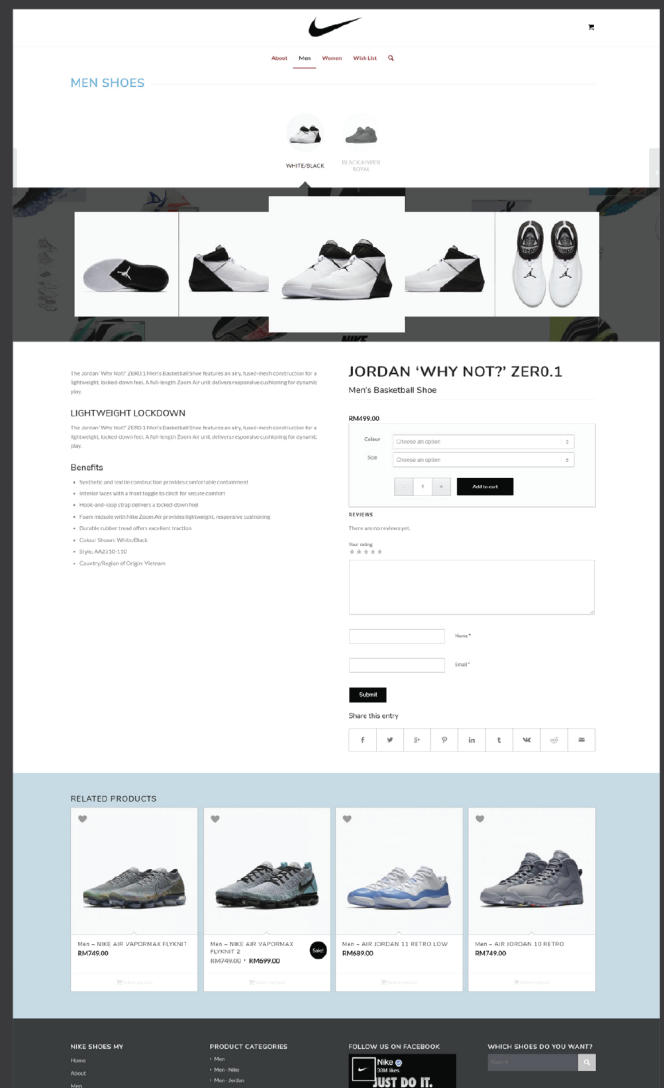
About Men Women Wish List

MEN SHOES

WHITE/BLACK

BLACK/HYPER ROYAL

The Jordan 'Why Not?' ZER0.1 Men's Basketball Shoe features an airy, fused-mesh construction for a lightweight, locked-down feel. A full-length Zoom Air unit delivers responsive cushioning for dynamic play.

LIGHTWEIGHT LOCKDOWN

The Jordan 'Why Not?' ZER0.1 Men's Basketball Shoe features an airy, fused-mesh construction for a lightweight, locked-down feel. A full-length Zoom Air unit delivers responsive cushioning for dynamic play.

Benefits

- Synthetic and textile construction provides comfortable containment
- Interior laces with a front toggle to cinch for secure comfort
- Hook-and-loop strap delivers a locked-down feel
- Foam midsole with Nike Zoom Air provides lightweight, responsive cushioning
- Durable rubber tread offers excellent traction
- Colour Shown: White/Black
- Style: AA2510-110
- Country/Region of Origin: Vietnam

JORDAN 'WHY NOT?' ZER0.1

Men's Basketball Shoe

RM499.00

Colour Choose an option

Size Choose an option

1 Add to cart

REVIEWS

There are no reviews yet.

Your rating

Name *

Email *

Submit

Share this entry

RELATED PRODUCTS

Men – NIKE AIR VAPORMAX FLYKNIT
RM749.00

Men – NIKE AIR VAPORMAX FLYKNIT 2
~~RM749.00~~ RM699.00
Sale!

Men – AIR JORDAN 11 RETRO LOW
RM689.00

Men – AIR JORDAN 10 RETRO
RM749.00

NIKE SHOES MY
Home
About
Men

PRODUCT CATEGORIES
Men
Men - Nike
Men - Jordan

FOLLOW US ON FACEBOOK
Nike
33M likes
JUST DO IT.

WHICH SHOES DO YOU WANT?
Search